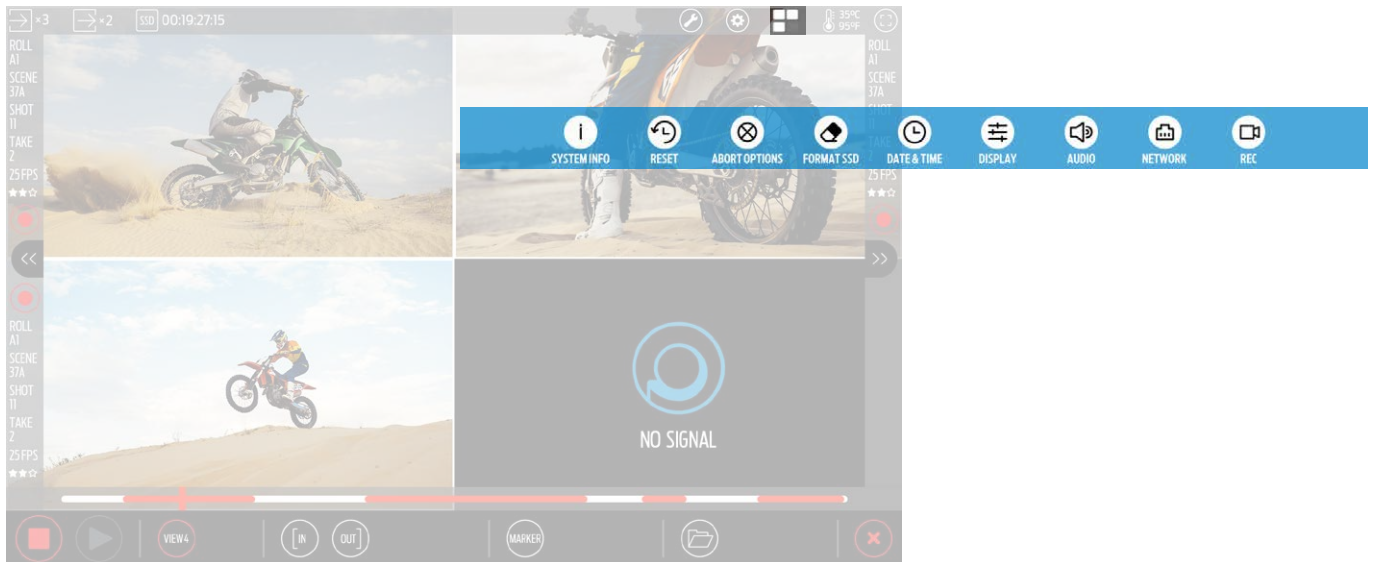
×3 ×2 SSD 00:19:27:15

35ºC 95ºF

ROLL A1 SCENE 37A SHOT 11 TAKE 2 25 FPS

ROLL A1 SCENE 37A SHOT

25 FPS

SYSTEM INFO RESET ABORT OPTIONS FORMAT SSD DATE & TIME DISPLAY AUDIO NETWORK REC

ROLL A1 SCENE 37A SHOT 11 TAKE 2 25 FPS

NO SIGNAL

VIEW4 IN OUT MARKER